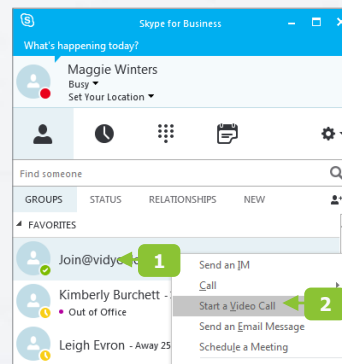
Skype for Business

What's happening today?

Maggie Winters
Busy ▾
Set Your Location ▾

Find someone

GROUPS STATUS RELATIONSHIPS NEW

▲ FAVORITES

Join@vidye

1

Kimberly Burchett -
Out of Office

Leigh Evron - Away 25

Send an IM
Call
Start a Video Call
2
Send an Email Message
Schedule a Meeting